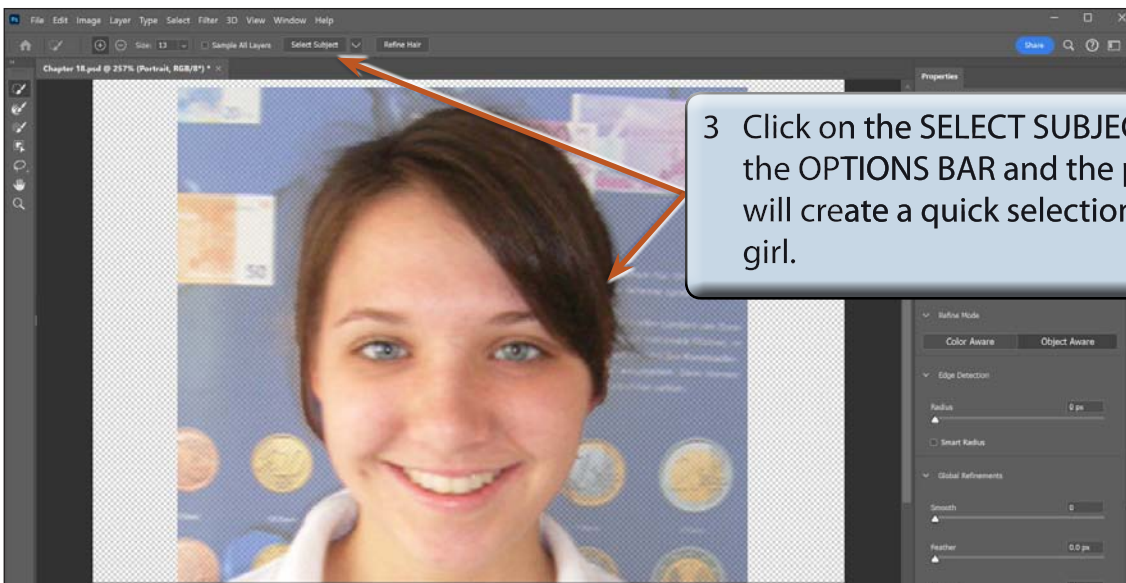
File Edit Image Layer Type Select Filter 3D View Window Help

Size: 13 Sample All Layers Select Subject Refine Hair

Share

Chapter 18.psd @ 257% (Portrait, RGB/8*) * ×

Properties

3 Click on the SELECT SUBJEC the OPTIONS BAR and the p will create a quick selection girl.

Refine Mode

Color Aware

Object Aware

Edge Detection

Radius

0 px

Smart Radius

Global Refinements

Smooth

0

Feather

0.0 px